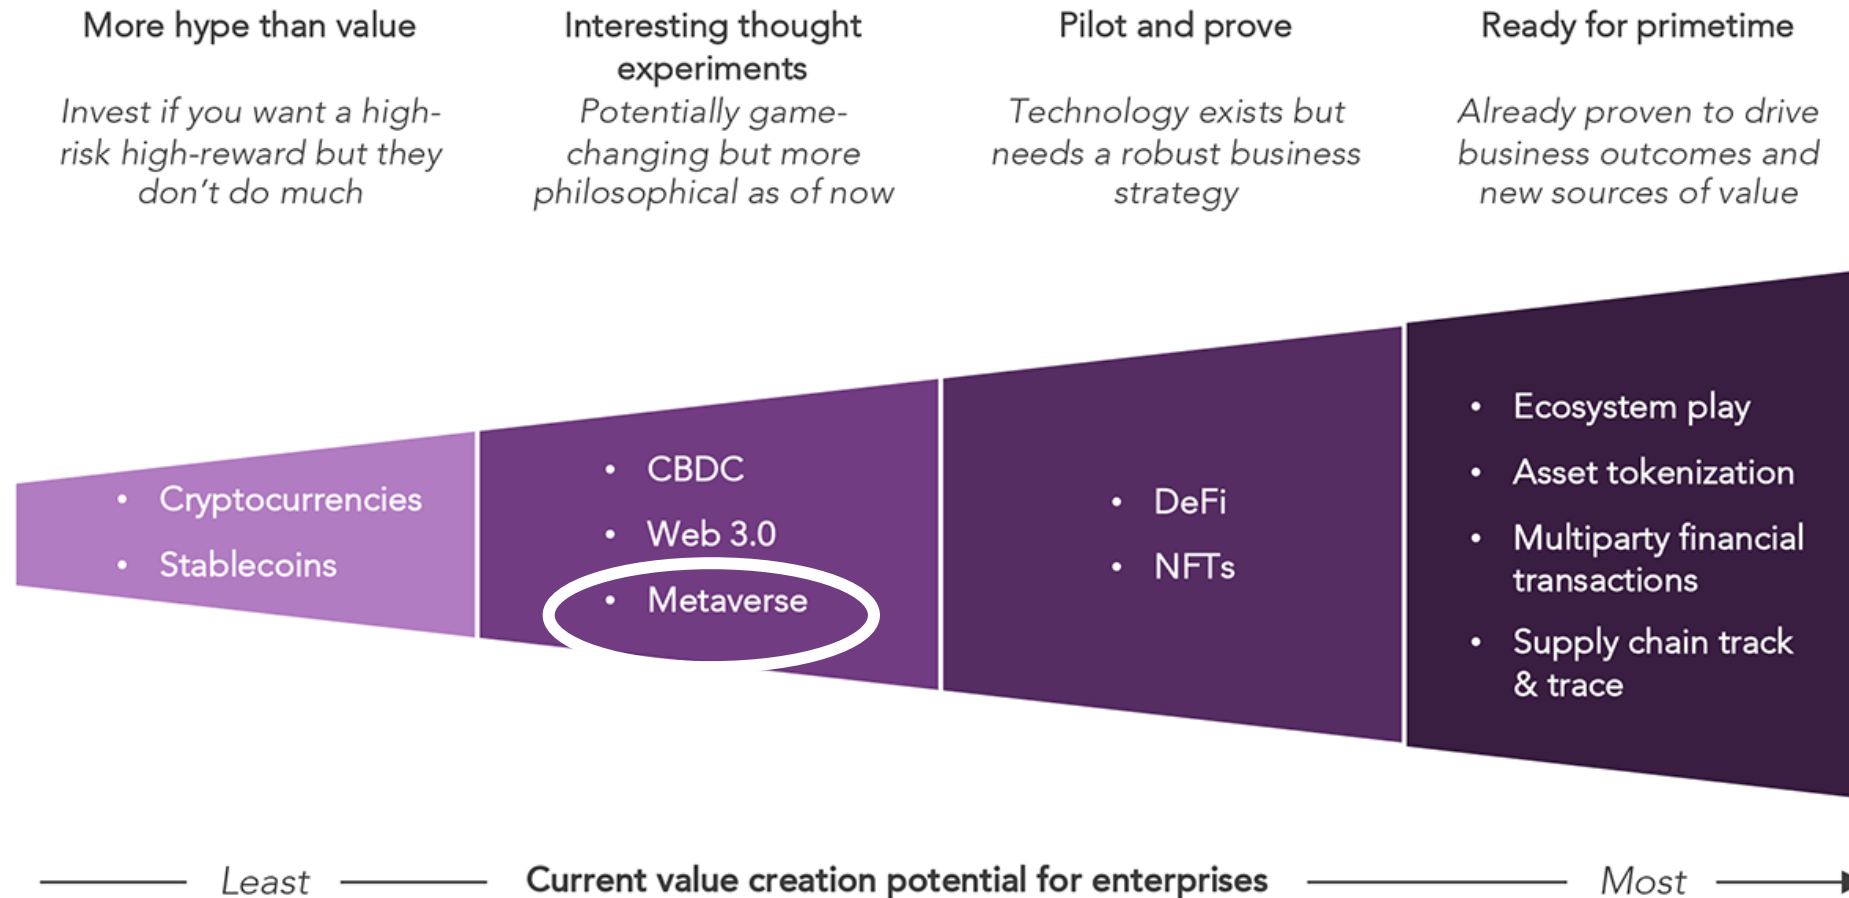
More hype than value

Invest if you want a high-risk high-reward but they don't do much

Interesting thought experiments

Potentially game-changing but more philosophical as of now

Pilot and prove

Technology exists but needs a robust business strategy

Ready for primetime

Already proven to drive business outcomes and new sources of value

• Cryptocurrencies
• Stablecoins

• CBDC
• Web 3.0
• Metaverse

• DeFi
• NFTs

• Ecosystem play
• Asset tokenization
• Multiparty financial transactions
• Supply chain track & trace

Least Current value creation potential for enterprises Most